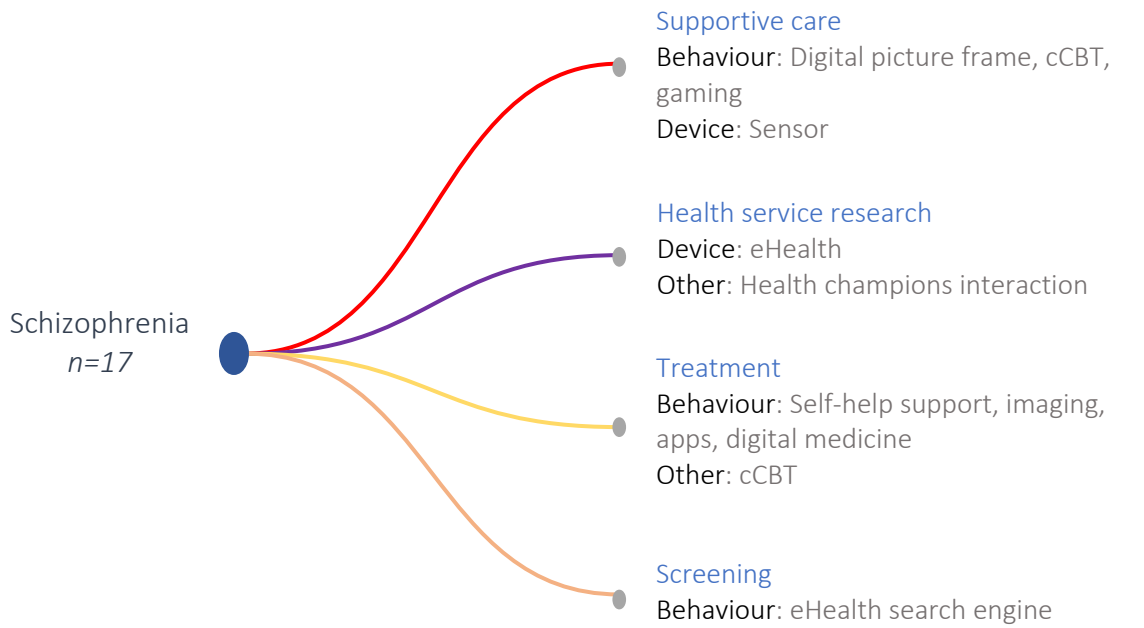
Schizophrenia
n=17

Supportive care
Behaviour: Digital picture frame, cCBT, gaming
Device: Sensor

Health service research
Device: eHealth
Other: Health champions interaction

Treatment
Behaviour: Self-help support, imaging, apps, digital medicine
Other: cCBT

Screening
Behaviour: eHealth search engine